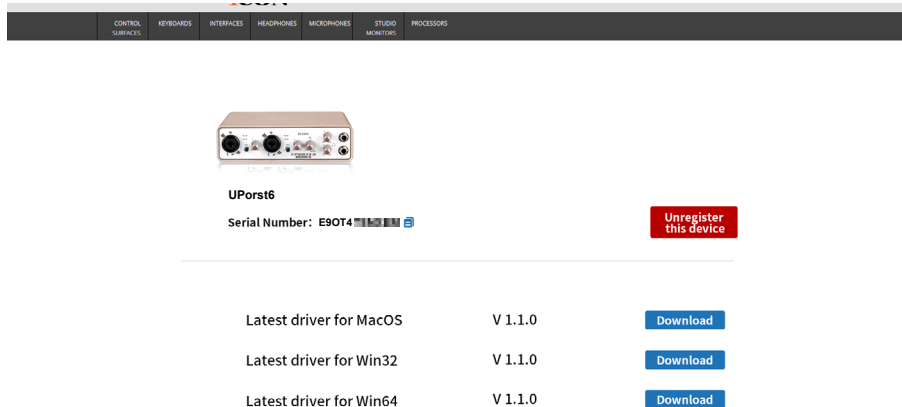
CONTROL SURFACES KEYBOARDS INTERFACES HEADPHONES MICROPHONES STUDIO MONITORS PROCESSORS

UPorst6

Serial Number: E9OT4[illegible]

Unregister this device

Latest driver for MacOS V 1.1.0 Download

Latest driver for Win32 V 1.1.0 Download

Latest driver for Win64 V 1.1.0 Download